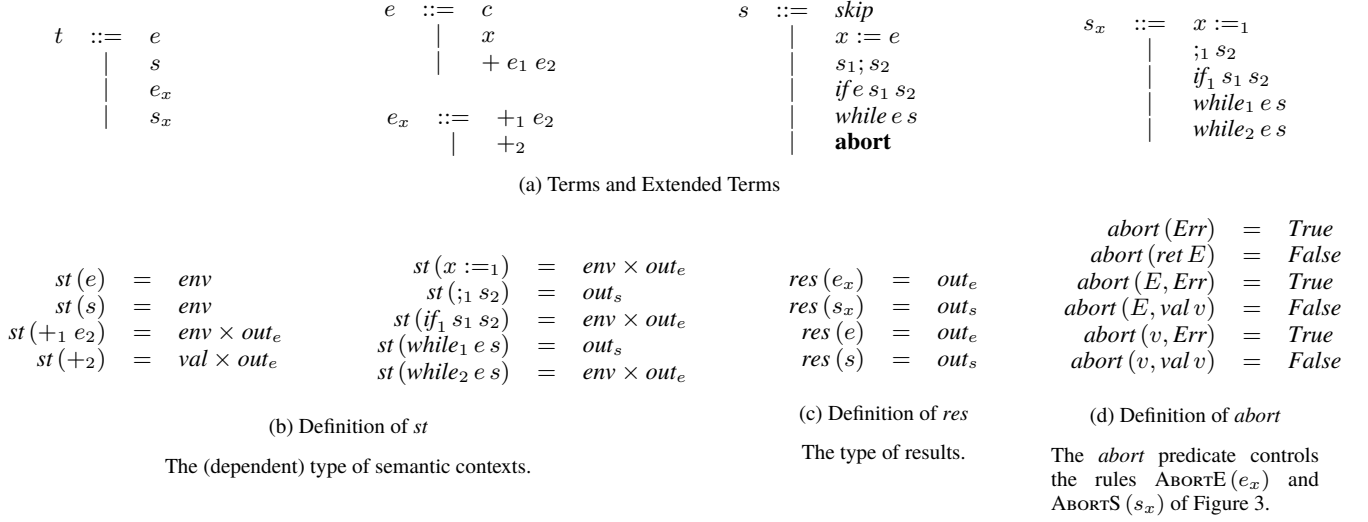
$t \quad ::= \quad e$
$\quad | \quad s$
$\quad | \quad e_x$
$\quad | \quad s_x$

$e \quad ::= \quad c$
$\quad | \quad x$
$\quad | \quad + \, e_1 \, e_2$

$e_x \quad ::= \quad +_1 \, e_2$
$\quad | \quad +_2$

$s \quad ::= \quad \mathit{skip}$
$\quad | \quad x := e$
$\quad | \quad s_1 ; s_2$
$\quad | \quad \mathit{if} \, e \, s_1 \, s_2$
$\quad | \quad \mathit{while} \, e \, s$
$\quad | \quad \textbf{abort}$

$s_x \quad ::= \quad x :=_1$
$\quad | \quad ;_1 \, s_2$
$\quad | \quad \mathit{if}_1 \, s_1 \, s_2$
$\quad | \quad \mathit{while}_1 \, e \, s$
$\quad | \quad \mathit{while}_2 \, e \, s$

(a) Terms and Extended Terms

$\mathit{st}\,(e) = \mathit{env}$
$\mathit{st}\,(s) = \mathit{env}$
$\mathit{st}\,(+_1 \, e_2) = \mathit{env} \times \mathit{out}_e$
$\mathit{st}\,(+_2) = \mathit{val} \times \mathit{out}_e$

$\mathit{st}\,(x :=_1) = \mathit{env} \times \mathit{out}_e$
$\mathit{st}\,(;_1 \, s_2) = \mathit{out}_s$
$\mathit{st}\,(\mathit{if}_1 \, s_1 \, s_2) = \mathit{env} \times \mathit{out}_e$
$\mathit{st}\,(\mathit{while}_1 \, e \, s) = \mathit{out}_s$
$\mathit{st}\,(\mathit{while}_2 \, e \, s) = \mathit{env} \times \mathit{out}_e$

(b) Definition of *st*

The (dependent) type of semantic contexts.

$\mathit{res}\,(e_x) = \mathit{out}_e$
$\mathit{res}\,(s_x) = \mathit{out}_s$
$\mathit{res}\,(e) = \mathit{out}_e$
$\mathit{res}\,(s) = \mathit{out}_s$

(c) Definition of *res*

The type of results.

$\mathit{abort}\,(\mathit{Err}) = \mathit{True}$
$\mathit{abort}\,(\mathit{ret}\,E) = \mathit{False}$
$\mathit{abort}\,(E, \mathit{Err}) = \mathit{True}$
$\mathit{abort}\,(E, \mathit{val}\,v) = \mathit{False}$
$\mathit{abort}\,(v, \mathit{Err}) = \mathit{True}$
$\mathit{abort}\,(v, \mathit{val}\,v) = \mathit{False}$

(d) Definition of *abort*

The *abort* predicate controls the rules AbortE $(e_x)$ and AbortS $(s_x)$ of Figure 3.